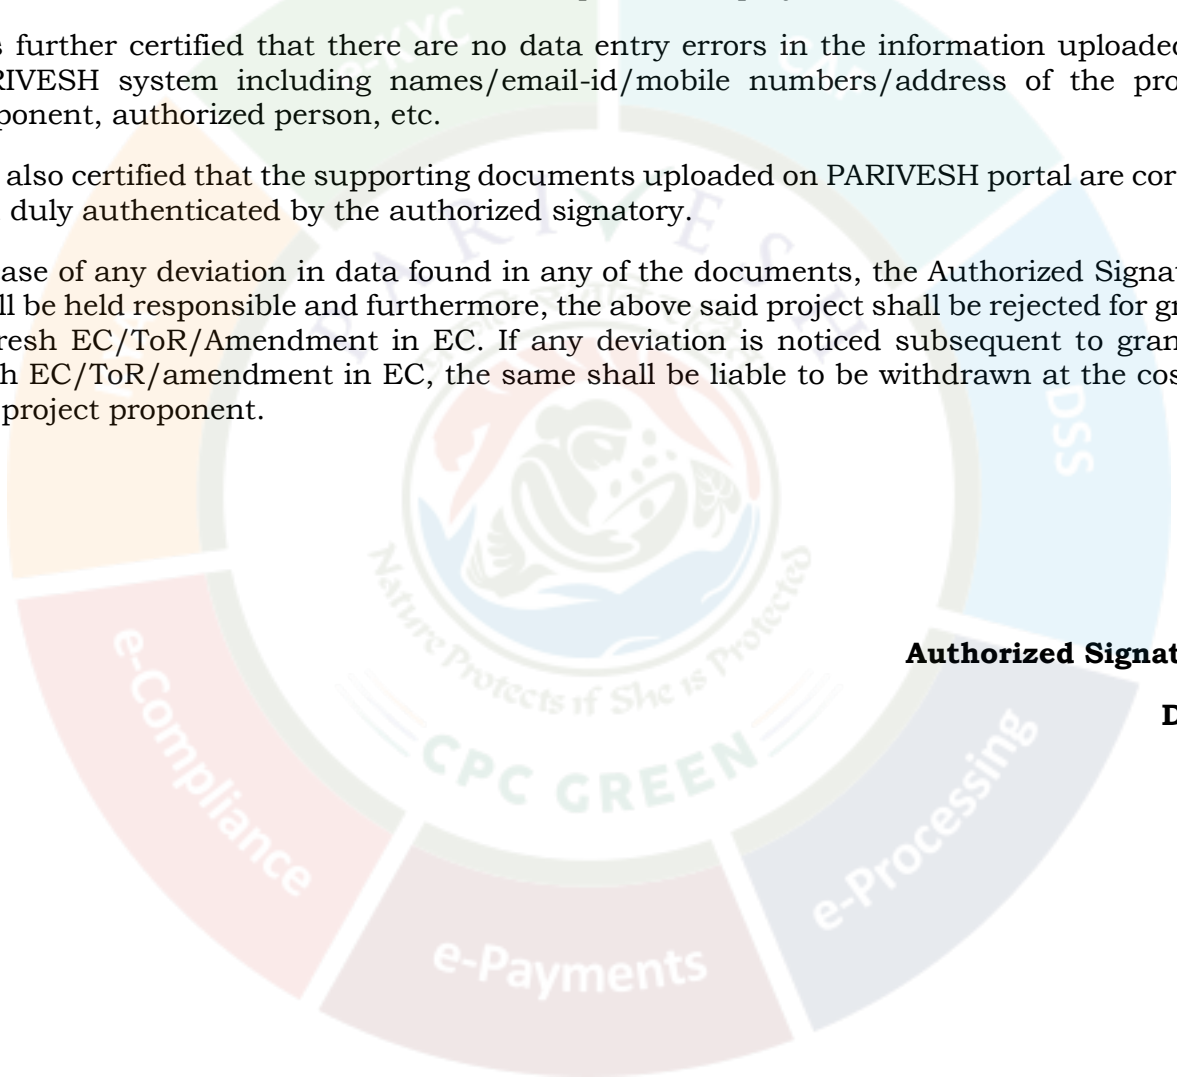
s further certified that there are no data entry errors in the information uploaded RIVESH system including names/email-id/mobile numbers/address of the pro ponent, authorized person, etc.

also certified that the supporting documents uploaded on PARIVESH portal are cor duly authenticated by the authorized signatory.

ase of any deviation in data found in any of the documents, the Authorized Signat ll be held responsible and furthermore, the above said project shall be rejected for gr resh EC/ToR/Amendment in EC. If any deviation is noticed subsequent to gran h EC/ToR/amendment in EC, the same shall be liable to be withdrawn at the cos project proponent.

e-KYC

PARIVESH

DSS

Nature Protects if She is Protected

CPC GREEN

Authorized Signat

D

e-Compliance

e-Payments

e-Processing